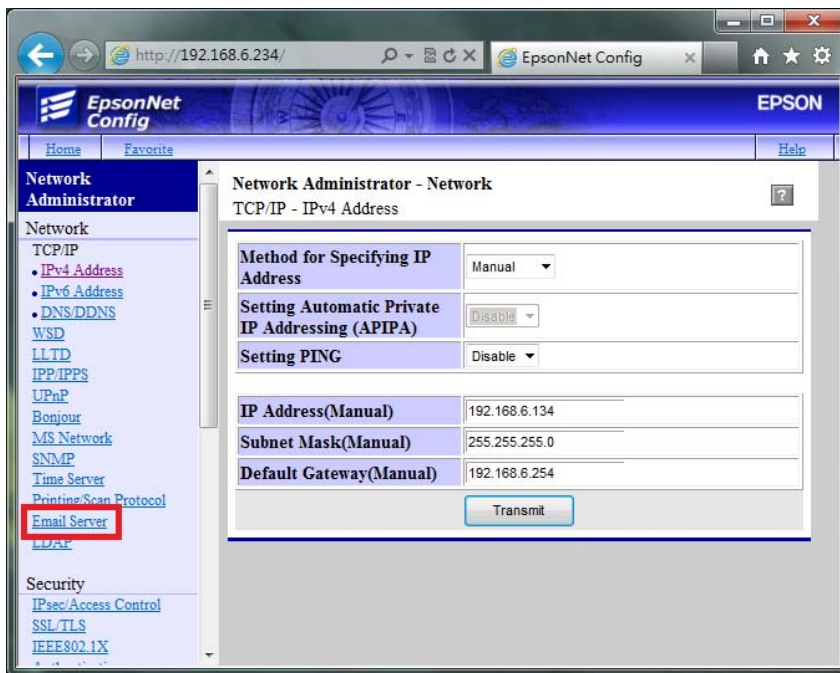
http://192.168.6.234/

EpsonNet Config

EpsonNet Config

EPSON

Home Favorite

Help

Network Administrator

Network
TCP/IP
• IPv4 Address
• IPv6 Address
• DNS/DDNS
WSD
LLTD
IPP/IPPS
UPnP
Bonjour
MS Network
SNMP
Time Server
Printing/Scan Protocol
Email Server
LDAP

Security
IPsec/Access Control
SSL/TLS
IEEE802.1X
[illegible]

Network Administrator - Network
TCP/IP - IPv4 Address

?

| Method for Specifying IP Address | Manual |
|---|---|
| Setting Automatic Private IP Addressing (APIPA) | Disable |
| Setting PING | Disable |

| IP Address(Manual) | 192.168.6.134 |
|---|---|
| Subnet Mask(Manual) | 255.255.255.0 |
| Default Gateway(Manual) | 192.168.6.254 |

Transmit